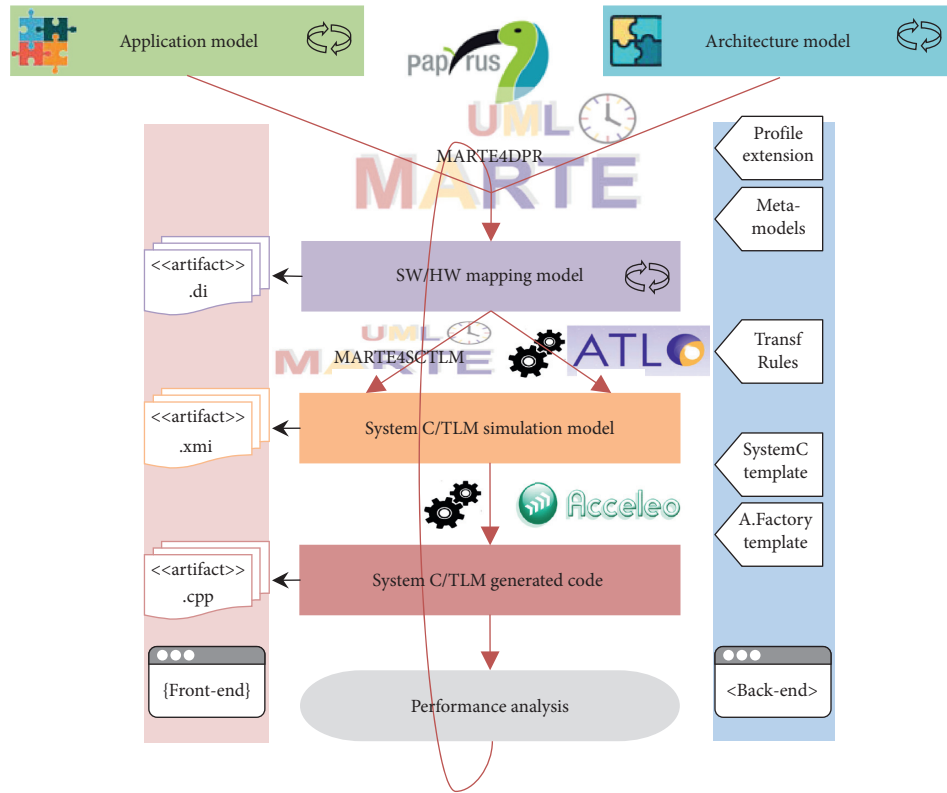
Application model

papyrus

Architecture model

UML

MARTE4DPR

MARTE

Profile extension

Meta-models

<<artifact>>
.di

SW/HW mapping model

UML

MARTE4SCTLM

MARTE

ATL

Transf Rules

<<artifact>>
.xmi

System C/TLM simulation model

SystemC template

Acceleo

A.Factory template

<<artifact>>
.cpp

System C/TLM generated code

{Front-end}

Performance analysis

<Back-end>